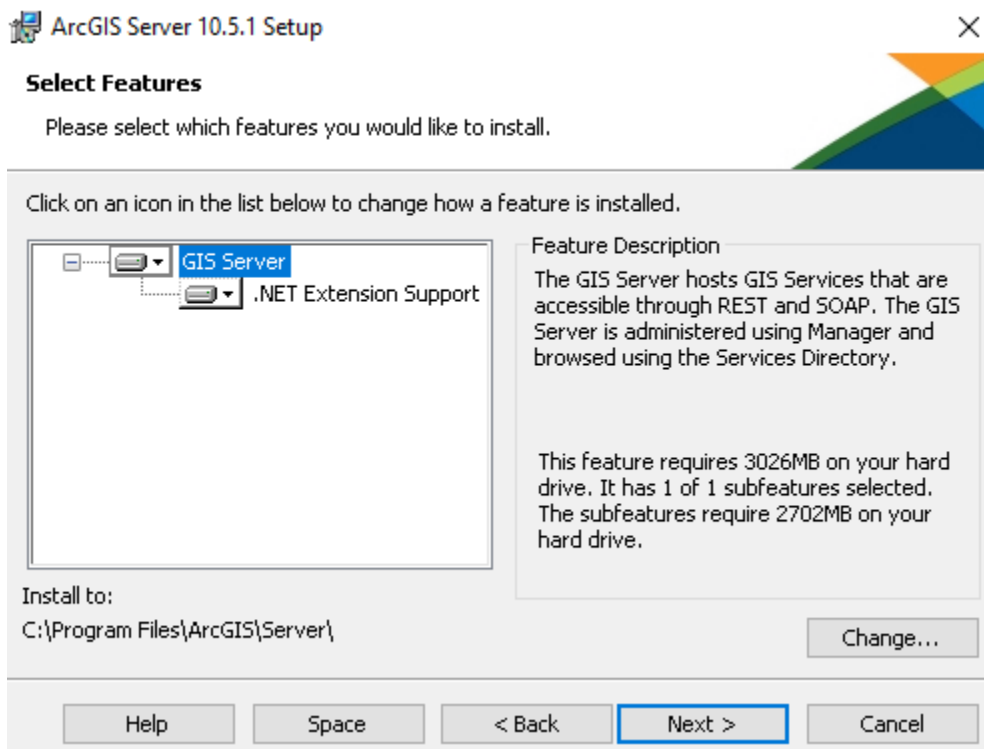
ArcGIS Server 10.5.1 Setup

×

Select Features

Please select which features you would like to install.

Click on an icon in the list below to change how a feature is installed.

GIS Server

.NET Extension Support

Feature Description

The GIS Server hosts GIS Services that are accessible through REST and SOAP. The GIS Server is administered using Manager and browsed using the Services Directory.

This feature requires 3026MB on your hard drive. It has 1 of 1 subfeatures selected. The subfeatures require 2702MB on your hard drive.

Install to:

C:\Program Files\ArcGIS\Server\

Change...

Help

Space

< Back

Next >

Cancel